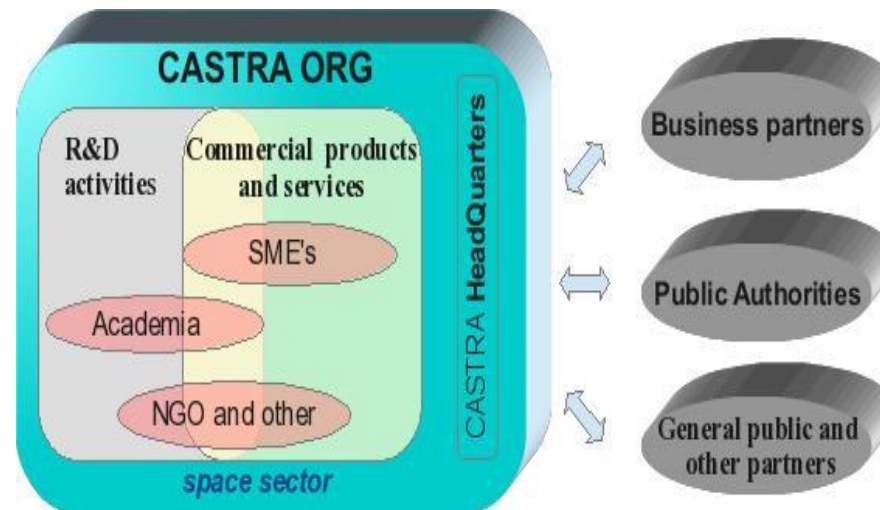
CASTRA ORG

R&D activities

Commercial products and services

SME's

Academia

NGO and other

CASTRA HeadQuarters

space sector

Business partners

Public Authorities

General public and other partners